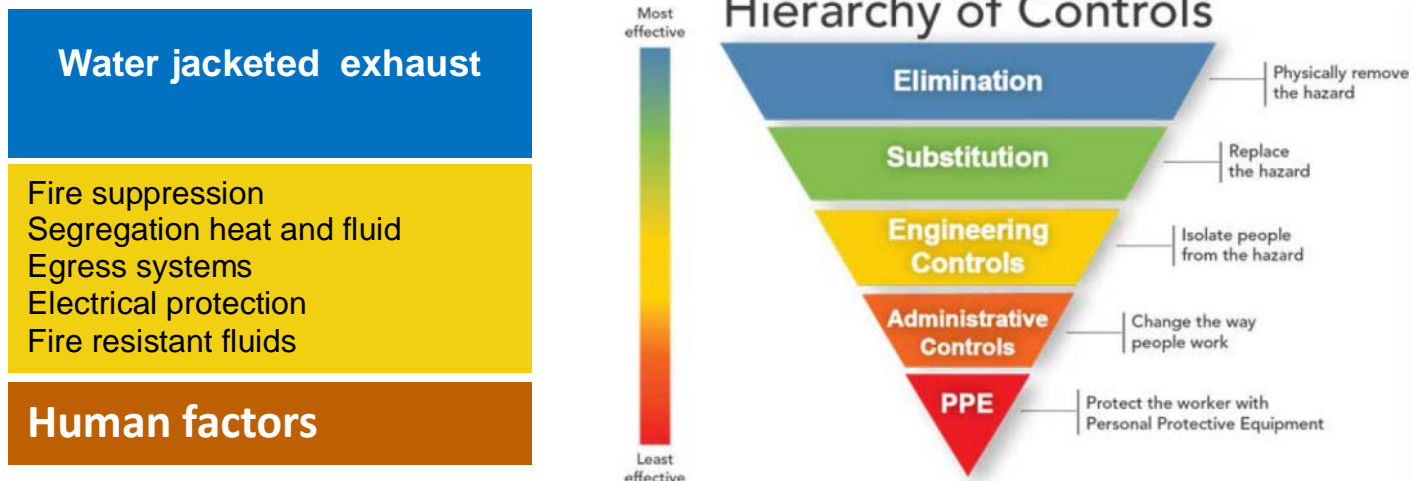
Water jacketed exhaust

Fire suppression
Segregation heat and fluid
Egress systems
Electrical protection
Fire resistant fluids

Human factors

Hierarchy of Controls

Most effective

Least effective

Elimination
Physically remove the hazard

Substitution
Replace the hazard

Engineering Controls
Isolate people from the hazard

Administrative Controls
Change the way people work

PPE
Protect the worker with Personal Protective Equipment